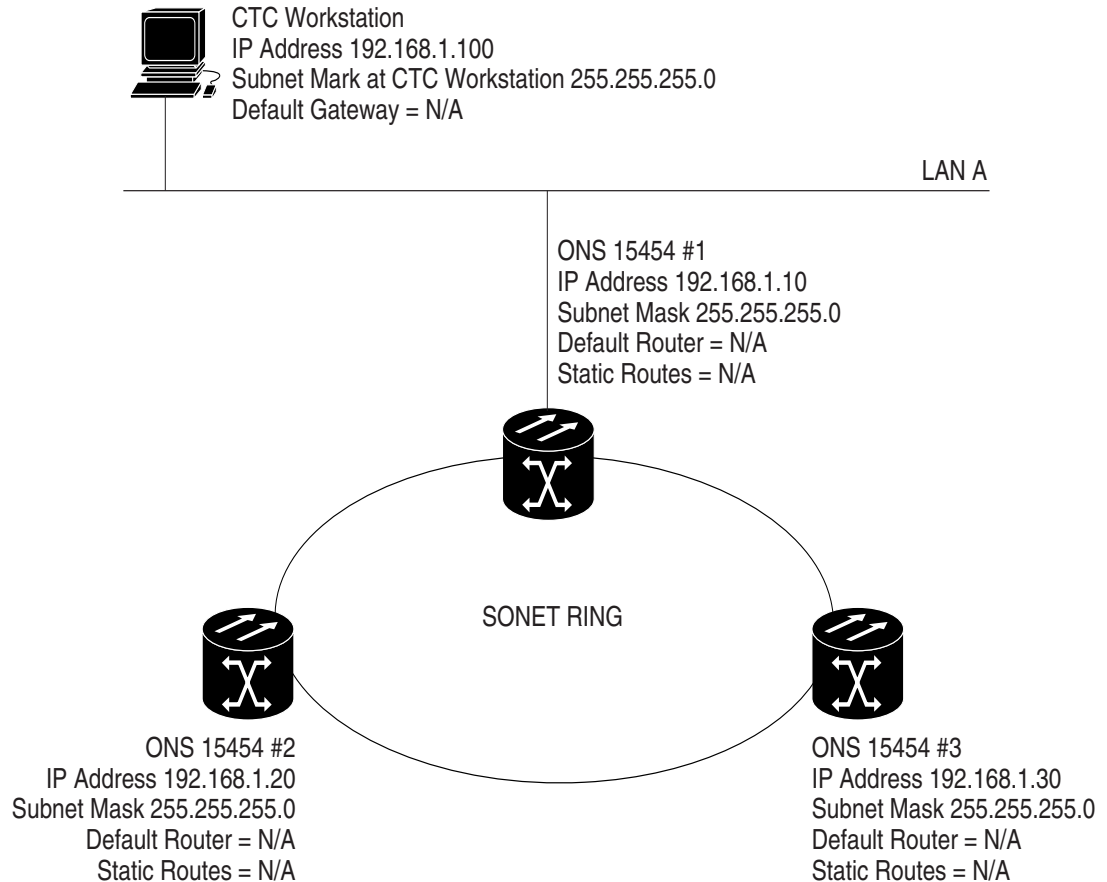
CTC Workstation
IP Address 192.168.1.100
Subnet Mark at CTC Workstation 255.255.255.0
Default Gateway = N/A

LAN A

ONS 15454 #1
IP Address 192.168.1.10
Subnet Mask 255.255.255.0
Default Router = N/A
Static Routes = N/A

SONET RING

ONS 15454 #2
IP Address 192.168.1.20
Subnet Mask 255.255.255.0
Default Router = N/A
Static Routes = N/A

ONS 15454 #3
IP Address 192.168.1.30
Subnet Mask 255.255.255.0
Default Router = N/A
Static Routes = N/A